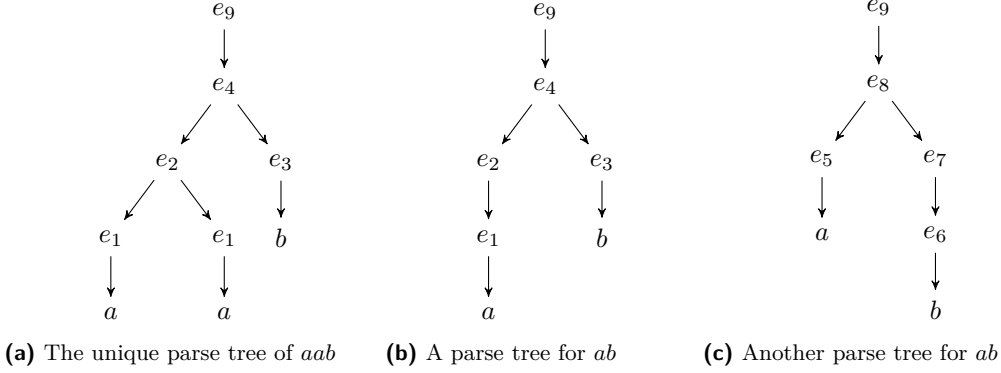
$e_9$

$e_4$

$e_2$ $e_3$

$e_1$ $e_1$ $b$

$a$ $a$

**(a)** The unique parse tree of $aab$

$e_9$

$e_4$

$e_2$ $e_3$

$e_1$ $b$

$a$

**(b)** A parse tree for $ab$

$e_9$

$e_8$

$e_5$ $e_7$

$a$ $e_6$

$b$

**(c)** Another parse tree for $ab$